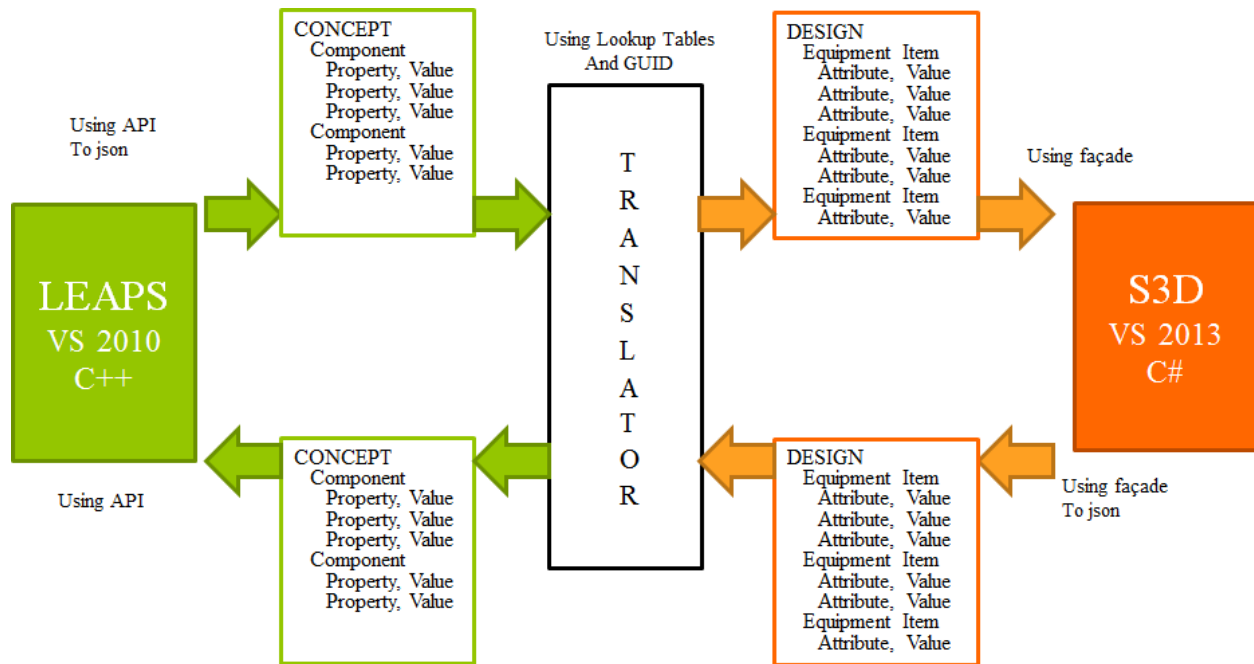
Using API
To json

LEAPS
VS 2010
C++

Using API

CONCEPT
Component
Property, Value
Property, Value
Property, Value
Component
Property, Value
Property, Value

CONCEPT
Component
Property, Value
Property, Value
Property, Value
Component
Property, Value
Property, Value

Using Lookup Tables
And GUID

T
R
A
N
S
L
A
T
O
R

DESIGN
Equipment Item
Attribute, Value
Attribute, Value
Attribute, Value
Equipment Item
Attribute, Value
Attribute, Value
Equipment Item
Attribute, Value

DESIGN
Equipment Item
Attribute, Value
Attribute, Value
Attribute, Value
Equipment Item
Attribute, Value
Attribute, Value
Equipment Item
Attribute, Value

Using façade

S3D
VS 2013
C#

Using façade
To json